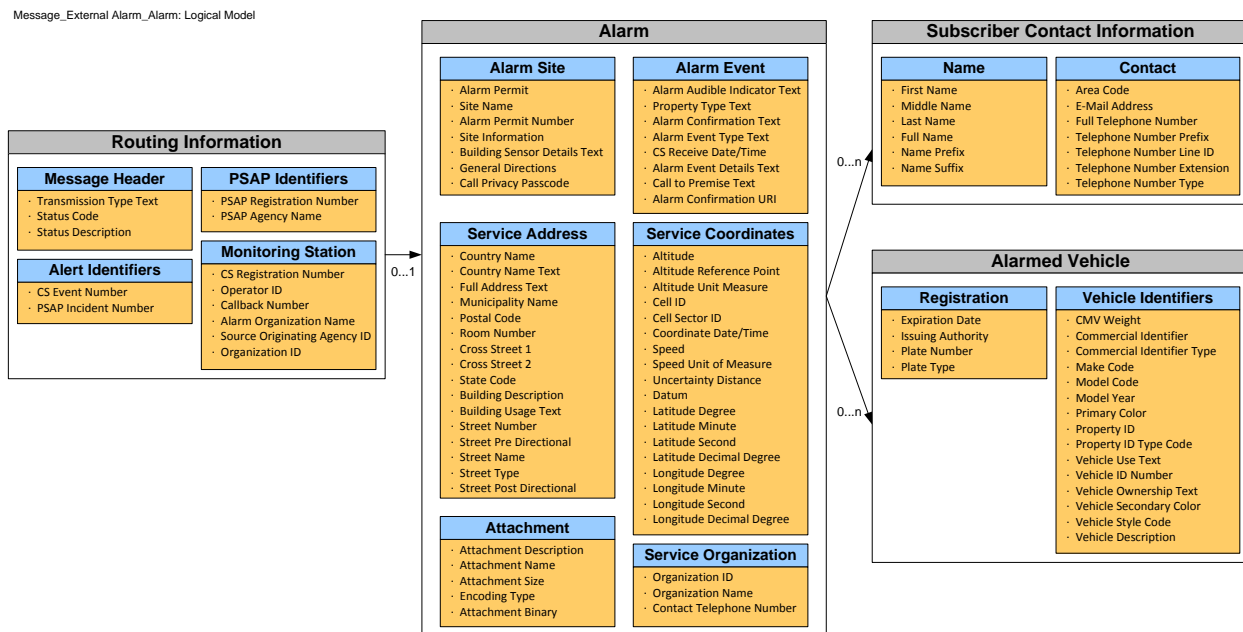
Message_External Alarm_Alarm: Logical Model

Routing Information

Message Header
· Transmission Type Text
· Status Code
· Status Description

PSAP Identifiers
· PSAP Registration Number
· PSAP Agency Name

Alert Identifiers
· CS Event Number
· PSAP Incident Number

Monitoring Station
· CS Registration Number
· Operator ID
· Callback Number
· Alarm Organization Name
· Source Originating Agency ID
· Organization ID

0...1

Alarm

Alarm Site
· Alarm Permit
· Site Name
· Alarm Permit Number
· Site Information
· Building Sensor Details Text
· General Directions
· Call Privacy Passcode

Alarm Event
· Alarm Audible Indicator Text
· Property Type Text
· Alarm Confirmation Text
· Alarm Event Type Text
· CS Receive Date/Time
· Alarm Event Details Text
· Call to Premise Text
· Alarm Confirmation URI

Service Address
· Country Name
· Country Name Text
· Full Address Text
· Municipality Name
· Postal Code
· Room Number
· Cross Street 1
· Cross Street 2
· State Code
· Building Description
· Building Usage Text
· Street Number
· Street Pre Directional
· Street Name
· Street Type
· Street Post Directional

Service Coordinates
· Altitude
· Altitude Reference Point
· Altitude Unit Measure
· Cell ID
· Cell Sector ID
· Coordinate Date/Time
· Speed
· Speed Unit of Measure
· Uncertainty Distance
· Datum
· Latitude Degree
· Latitude Minute
· Latitude Second
· Latitude Decimal Degree
· Longitude Degree
· Longitude Minute
· Longitude Second
· Longitude Decimal Degree

Attachment
· Attachment Description
· Attachment Name
· Attachment Size
· Encoding Type
· Attachment Binary

Service Organization
· Organization ID
· Organization Name
· Contact Telephone Number

0...n

0...n

Subscriber Contact Information

Name
· First Name
· Middle Name
· Last Name
· Full Name
· Name Prefix
· Name Suffix

Contact
· Area Code
· E-Mail Address
· Full Telephone Number
· Telephone Number Prefix
· Telephone Number Line ID
· Telephone Number Extension
· Telephone Number Type

Alarmed Vehicle

Registration
· Expiration Date
· Issuing Authority
· Plate Number
· Plate Type

Vehicle Identifiers
· CMV Weight
· Commercial Identifier
· Commercial Identifier Type
· Make Code
· Model Code
· Model Year
· Primary Color
· Property ID
· Property ID Type Code
· Vehicle Use Text
· Vehicle ID Number
· Vehicle Ownership Text
· Vehicle Secondary Color
· Vehicle Style Code
· Vehicle Description